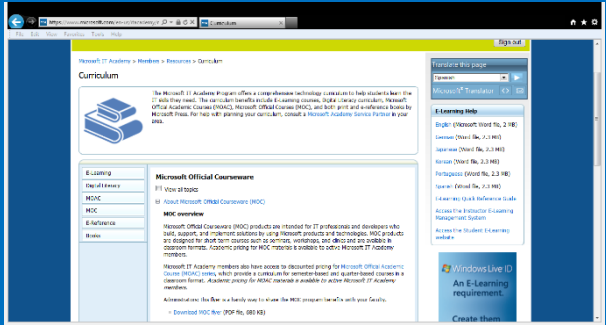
https://www.microsoft.com/en-us/itacademy/p... Curriculum

File Edit View Favorites Tools Help

Sign out

Microsoft IT Academy > Members > Resources > Curriculum

Curriculum

The Microsoft IT Academy Program offers a comprehensive technology curriculum to help students learn the IT skills they need. The curriculum benefits include E-Learning courses, Digital Literacy curriculum, Microsoft Official Academic Courses (MOAC), and Microsoft Official Courses (MOC), and both print and e-reference books by Microsoft Press. For help with planning your curriculum, consult a Microsoft Academy Service Partner in your area.

E-Learning
Digital Literacy
MOAC
MOC
E-Reference
Books

Microsoft Official Courseware

View all topics

About Microsoft Official Courseware (MOC)

MOC overview

Microsoft Official Courseware (MOC) products are intended for IT professionals and developers who build, support, and implement solutions by using Microsoft products and technologies. MOC products are designed for short term courses such as seminars, workshops, and clinics and are available in classroom formats. Academic pricing for MOC materials is available to active Microsoft IT Academy members.

Microsoft IT Academy members also have access to discounted pricing for Microsoft Official Academic Course (MOAC) series, which provide a curriculum for semester-based and quarter-based courses in a classroom format. Academic pricing for MOAC materials is available to active Microsoft IT Academy members.

Administrators: the flyer is a handy way to share the MOC program benefits with your faculty.

Download MOC flyer (PDF file, 680 KB)

Translate this page

Tigrinean

Microsoft® Translator

E-Learning Help

English (Microsoft Word file, 2 MB)
German (Word file, 2.3 MB)
Japanese (Word file, 2.3 MB)
Korean (Word file, 2.3 MB)
Portuguese (Word file, 2.3 MB)
Spanish (Word file, 2.3 MB)
E-Learning Quick Reference Guide
Access the Instructor E-Learning Management System
Access the Student E-Learning website

Windows Live ID
An E-Learning requirement.
Create them
Get one now